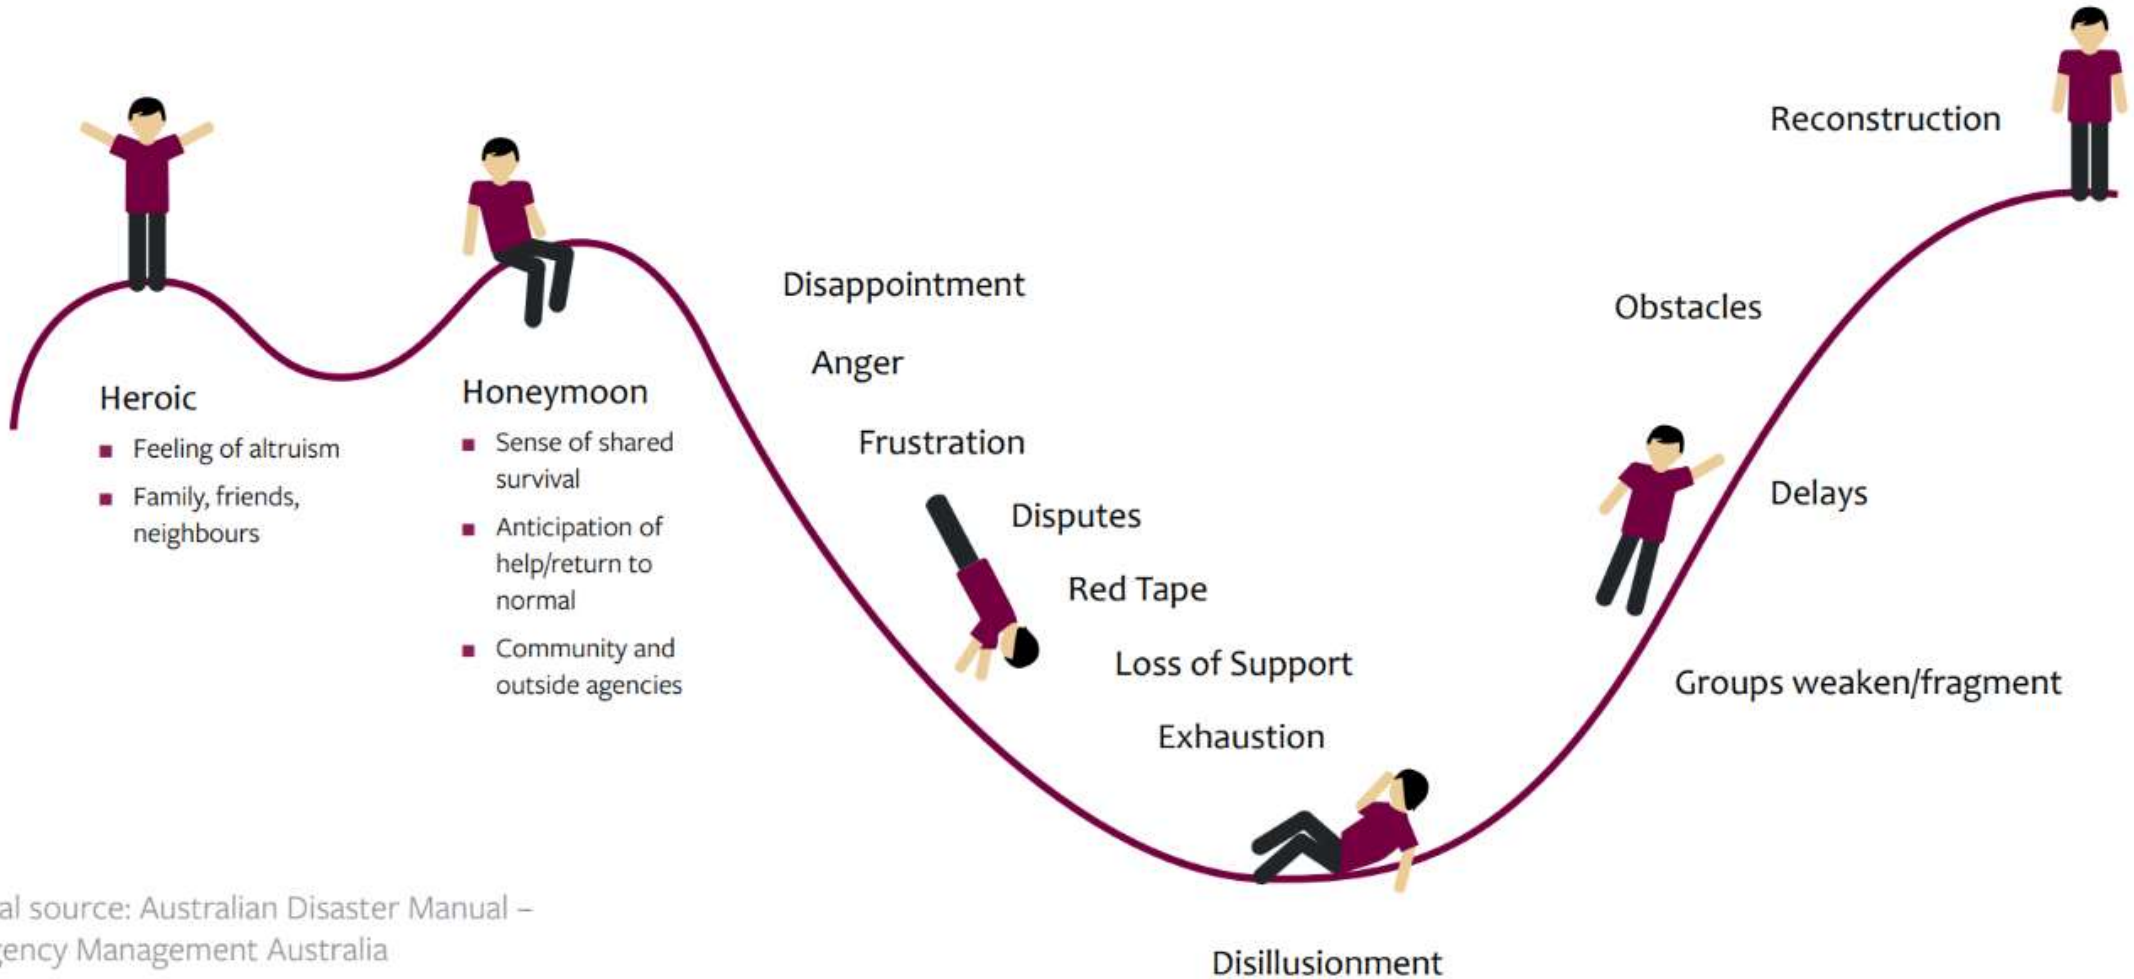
Reconstruction

Heroic
- Feeling of altruism
- Family, friends, neighbours

Honeymoon
- Sense of shared survival
- Anticipation of help/return to normal
- Community and outside agencies

Disappointment

Anger

Frustration

Disputes

Red Tape

Loss of Support

Exhaustion

Disillusionment

Obstacles

Delays

Groups weaken/fragment

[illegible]al source: Australian Disaster Manual – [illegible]ency Management Australia